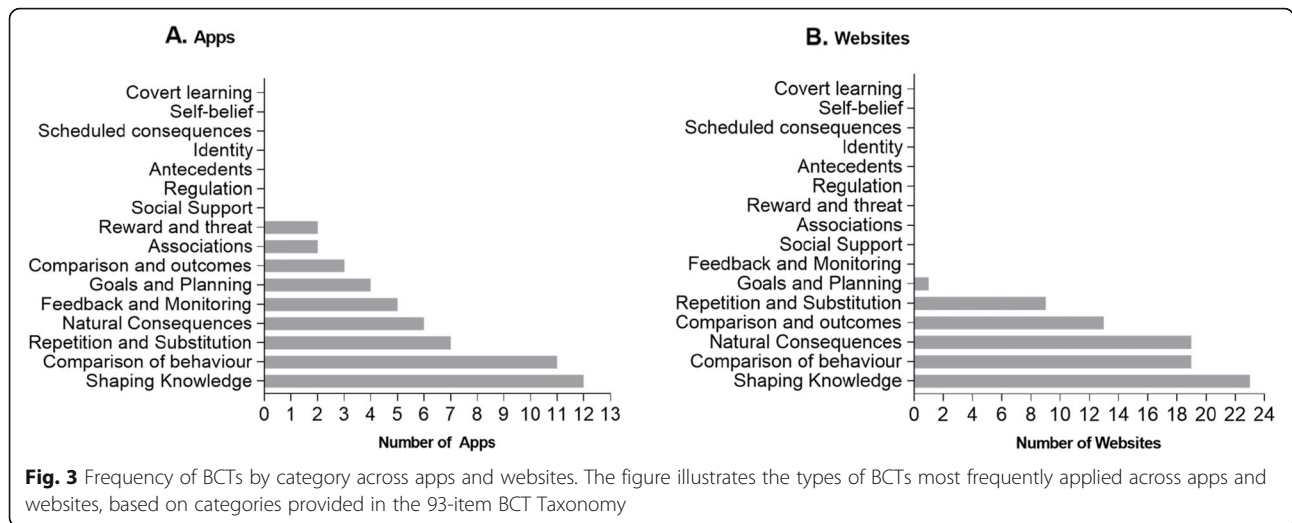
A. Apps

Covert learning
Self-belief
Scheduled consequences
Identity
Antecedents
Regulation
Social Support
Reward and threat
Associations
Comparison and outcomes
Goals and Planning
Feedback and Monitoring
Natural Consequences
Repetition and Substitution
Comparison of behaviour
Shaping Knowledge

0 1 2 3 4 5 6 7 8 9 10 11 12 13

Number of Apps

B. Websites

Covert learning
Self-belief
Scheduled consequences
Identity
Antecedents
Regulation
Reward and threat
Associations
Social Support
Feedback and Monitoring
Goals and Planning
Repetition and Substitution
Comparison and outcomes
Natural Consequences
Comparison of behaviour
Shaping Knowledge

0 2 4 6 8 10 12 14 16 18 20 22 24

Number of Websites

**Fig. 3** Frequency of BCTs by category across apps and websites. The figure illustrates the types of BCTs most frequently applied across apps and websites, based on categories provided in the 93-item BCT Taxonomy